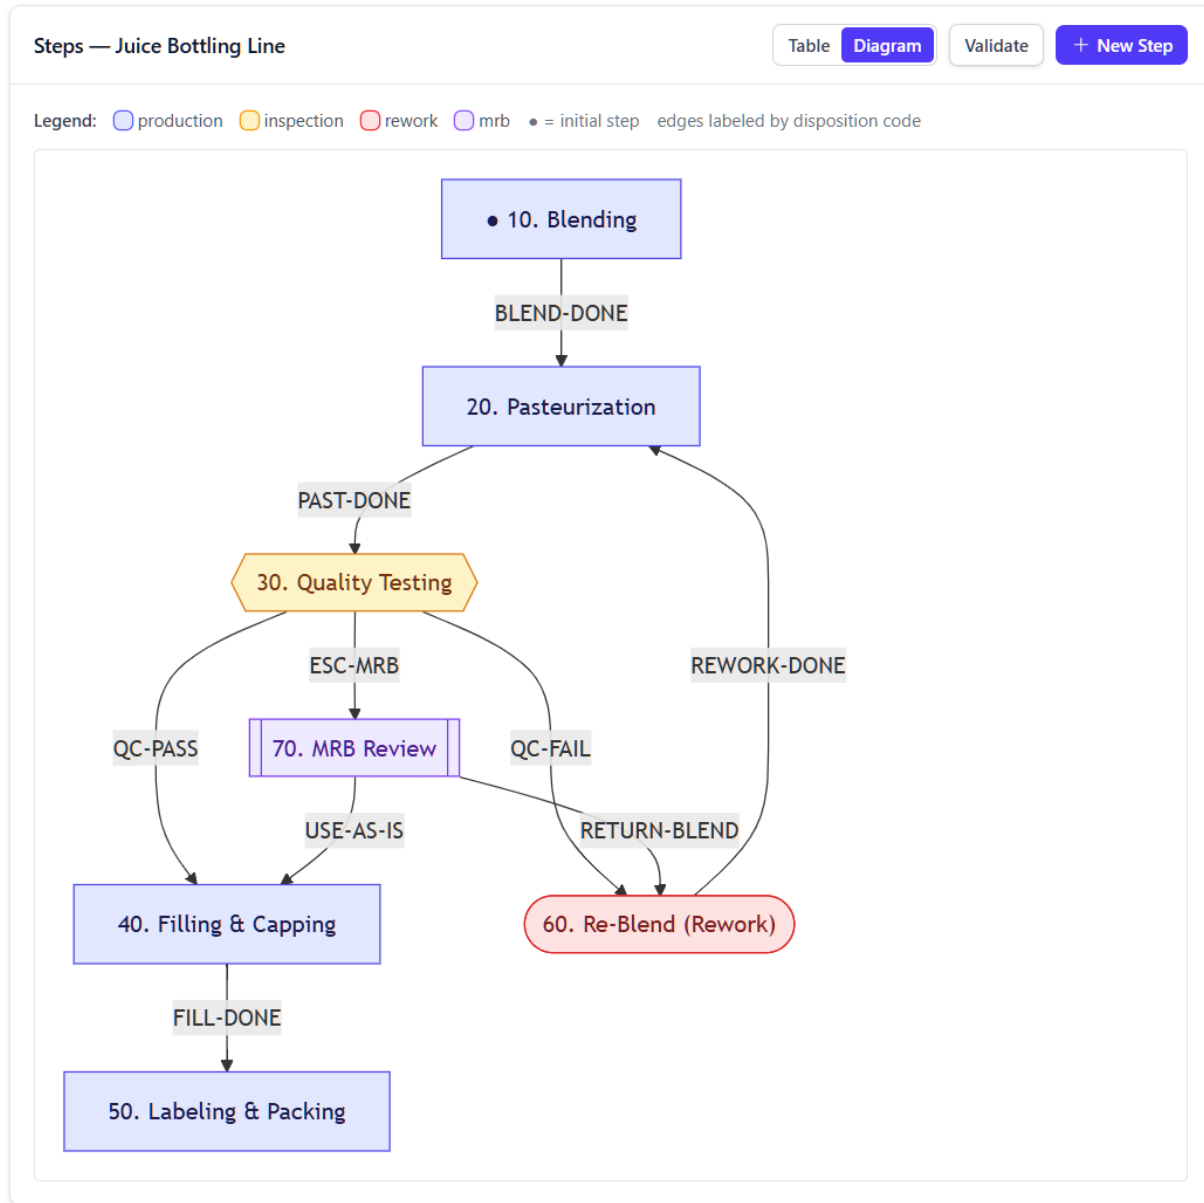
Steps — Juice Bottling Line

Table Diagram Validate + New Step

Legend: production inspection rework mrb • = initial step edges labeled by disposition code

• 10. Blending

BLEND-DONE

20. Pasteurization

PAST-DONE

30. Quality Testing

ESC-MRB

REWORK-DONE

QC-PASS

70. MRB Review

QC-FAIL

USE-AS-IS

RETURN-BLEND

40. Filling & Capping

60. Re-Blend (Rework)

FILL-DONE

50. Labeling & Packing